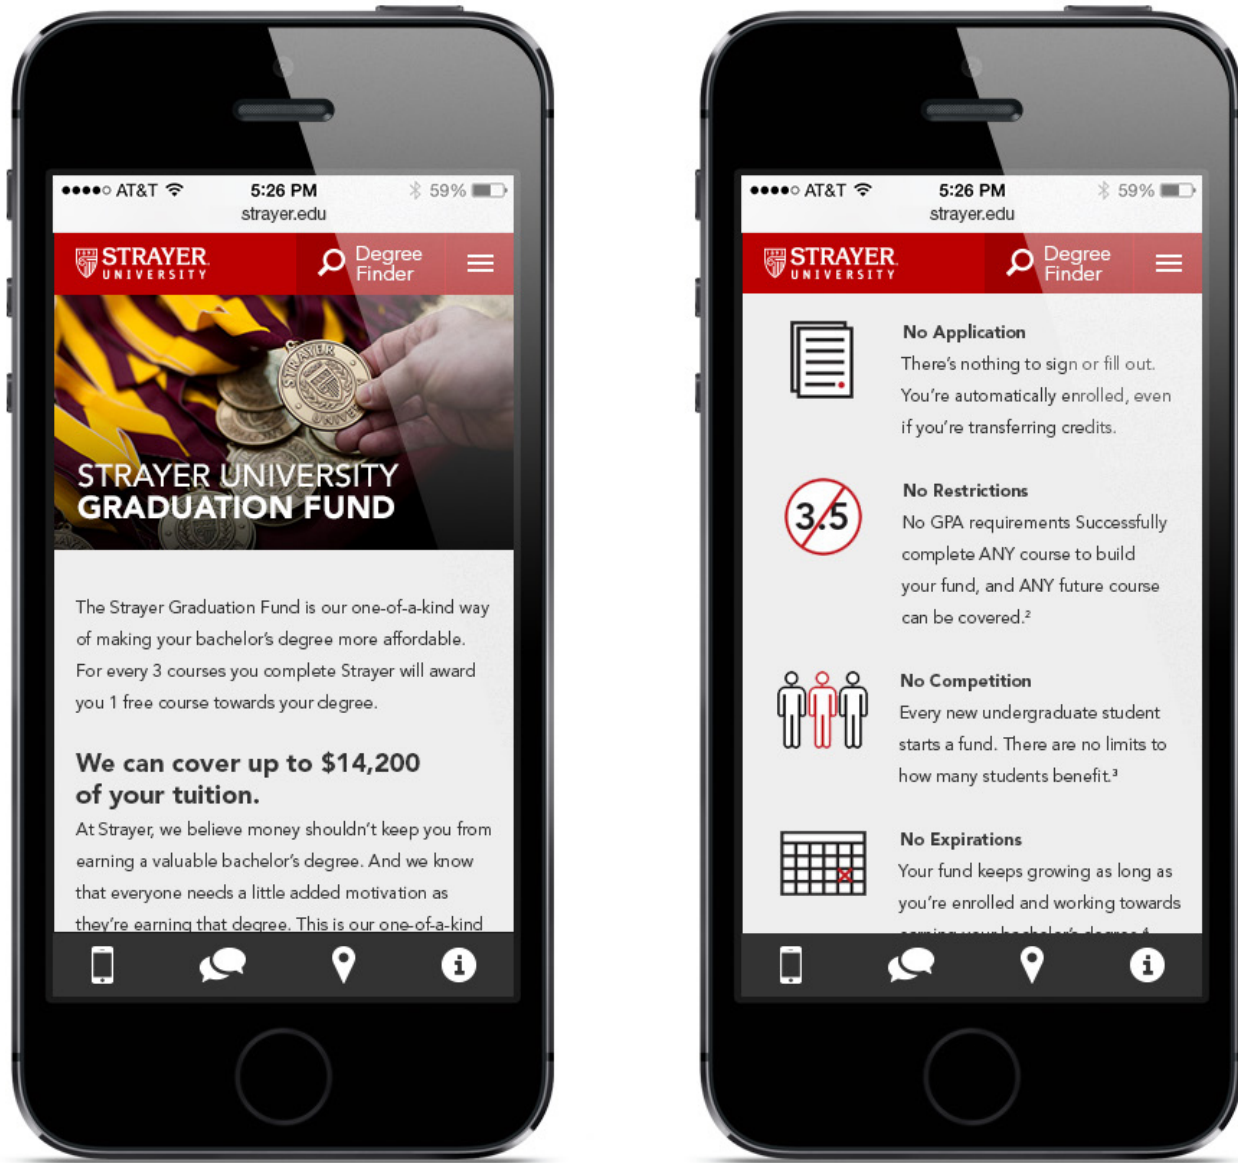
●●●●○ AT&T 5:26 PM 59%
strayer.edu

STRAYER UNIVERSITY
Degree Finder

STRAYER UNIVERSITY GRADUATION FUND

The Strayer Graduation Fund is our one-of-a-kind way of making your bachelor's degree more affordable. For every 3 courses you complete Strayer will award you 1 free course towards your degree.

We can cover up to $14,200 of your tuition.

At Strayer, we believe money shouldn't keep you from earning a valuable bachelor's degree. And we know that everyone needs a little added motivation as they're earning that degree. This is our one-of-a-kind

●●●●○ AT&T 5:26 PM 59%
strayer.edu

STRAYER UNIVERSITY
Degree Finder

No Application
There's nothing to sign or fill out. You're automatically enrolled, even if you're transferring credits.

3.5

No Restrictions
No GPA requirements Successfully complete ANY course to build your fund, and ANY future course can be covered.²

No Competition
Every new undergraduate student starts a fund. There are no limits to how many students benefit.³

No Expirations
Your fund keeps growing as long as you're enrolled and working towards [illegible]